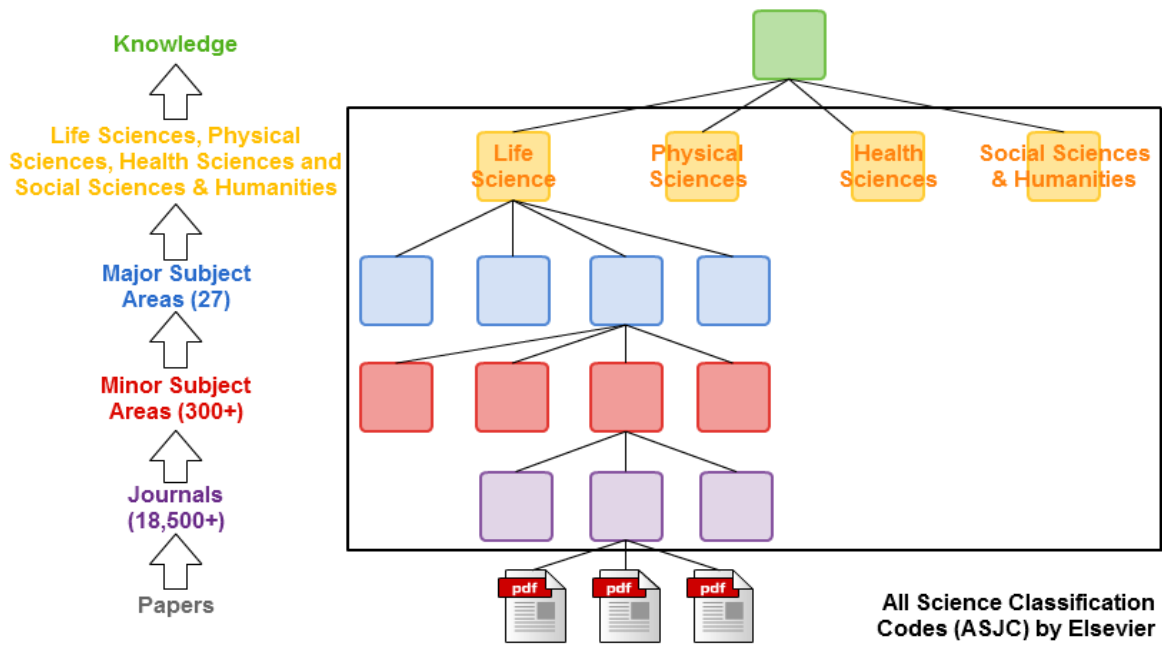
Knowledge

Life Sciences, Physical Sciences, Health Sciences and Social Sciences & Humanities

Major Subject Areas (27)

Minor Subject Areas (300+)

Journals (18,500+)

Papers

Life Science

Physical Sciences

Health Sciences

Social Sciences & Humanities

pdf

pdf

pdf

All Science Classification Codes (ASJC) by Elsevier